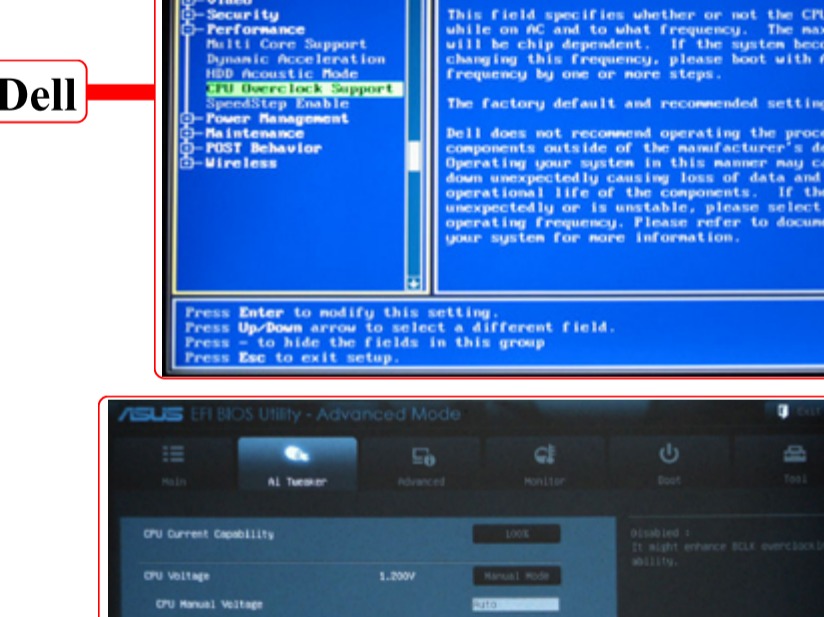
Dell

Video
Security
Performance
Multi Core Support
Dynamic Acceleration
HDD Acoustic Mode
CPU Overclock Support
SpeedStep Enable
Power Management
Maintenance
POST Behavior
Wireless

This field specifies whether or not the CPU while on AC and to what frequency. The max will be chip dependent. If the system beco changing this frequency, please boot with frequency by one or more steps.

The factory default and recommended setting

Dell does not recommend operating the proce components outside of the manufacturer's de Operating your system in this manner may ca down unexpectedly causing loss of data and operational life of the components. If the unexpectedly or is unstable, please select operating frequency. Please refer to docum your system for more information.

Press Enter to modify this setting.
Press Up/Down arrow to select a different field.
Press - to hide the fields in this group
Press Esc to exit setup.

/ISUS EFI BIOS Utility - Advanced Mode

Exit

Main
Ai Tweaker
Advanced
Monitor
Boot
Tool

CPU Current Capability
100%
CPU Voltage
1.200V
Manual Mode
CPU Manual Voltage
Auto

Disabled :
It might enhance BCLK overclocki
ability.